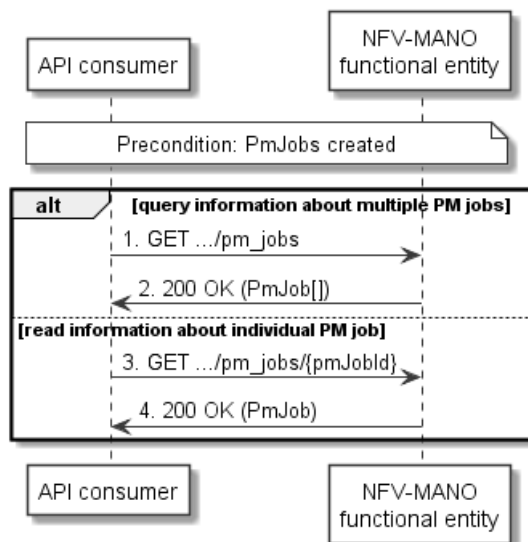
API consumer

NFV-MANO functional entity

Precondition: PmJobs created

alt

[query information about multiple PM jobs]

1. GET .../pm_jobs

2. 200 OK (PmJob[])

[read information about individual PM job]

3. GET .../pm_jobs/{pmJobId}

4. 200 OK (PmJob)

API consumer

NFV-MANO functional entity